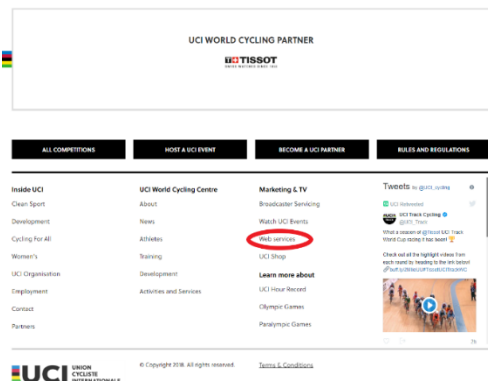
UCI WORLD CYCLING PARTNER

TISSOT
SWISS WATCHES SINCE 1853

ALL COMPETITIONS

HOST A UCI EVENT

BECOME A UCI PARTNER

RULES AND REGULATIONS

Inside UCI
Clean Sport
Development
Cycling For All
Women's
UCI Organisation
Employment
Contact
Partners

UCI World Cycling Centre
About
News
Athletes
Training
Development
Activities and Services

Marketing & TV
Broadcaster Servicing
Watch UCI Events
Web services
UCI Shop

Learn more about
UCI Hour Record
Olympic Games
Paralympic Games

Tweets by @UCI_cycling

UCI Retweeted

UCI Track Cycling
@UCI_Track

What a season of @tissot UCI Track World Cup racing it has been! 🏆

Check out all the highlight videos from each round by heading to the link below!
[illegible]

UCI UNION CYCLISTE INTERNATIONALE

© Copyright 2018. All rights reserved.

Terms & Conditions